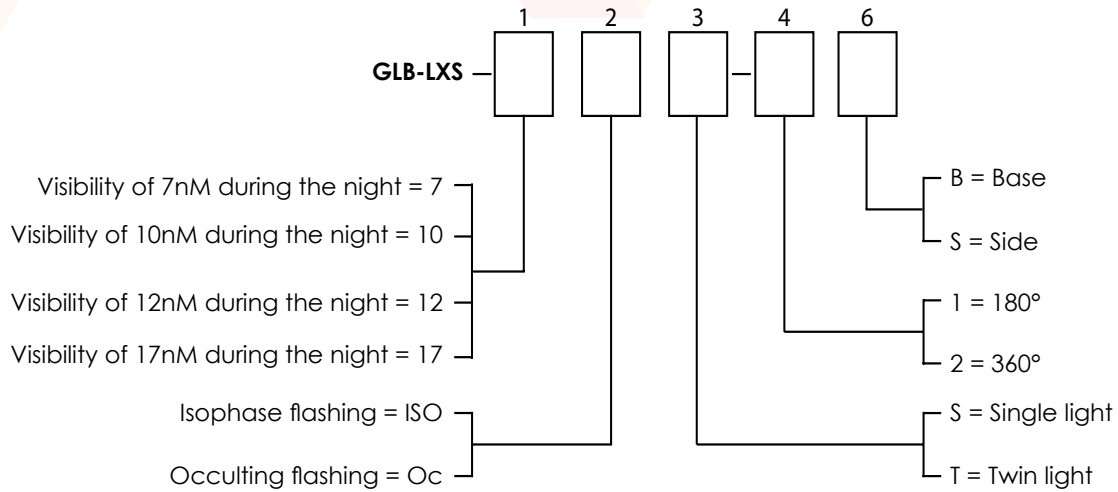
1 2 3 4 6

GLB-LXS – – 

Visibility of 7nM during the night = 7
Visibility of 10nM during the night = 10
Visibility of 12nM during the night = 12
Visibility of 17nM during the night = 17

Isophase flashing = ISO
Occulting flashing = Oc

B = Base
S = Side

1 = 180°
2 = 360°

S = Single light
T = Twin light